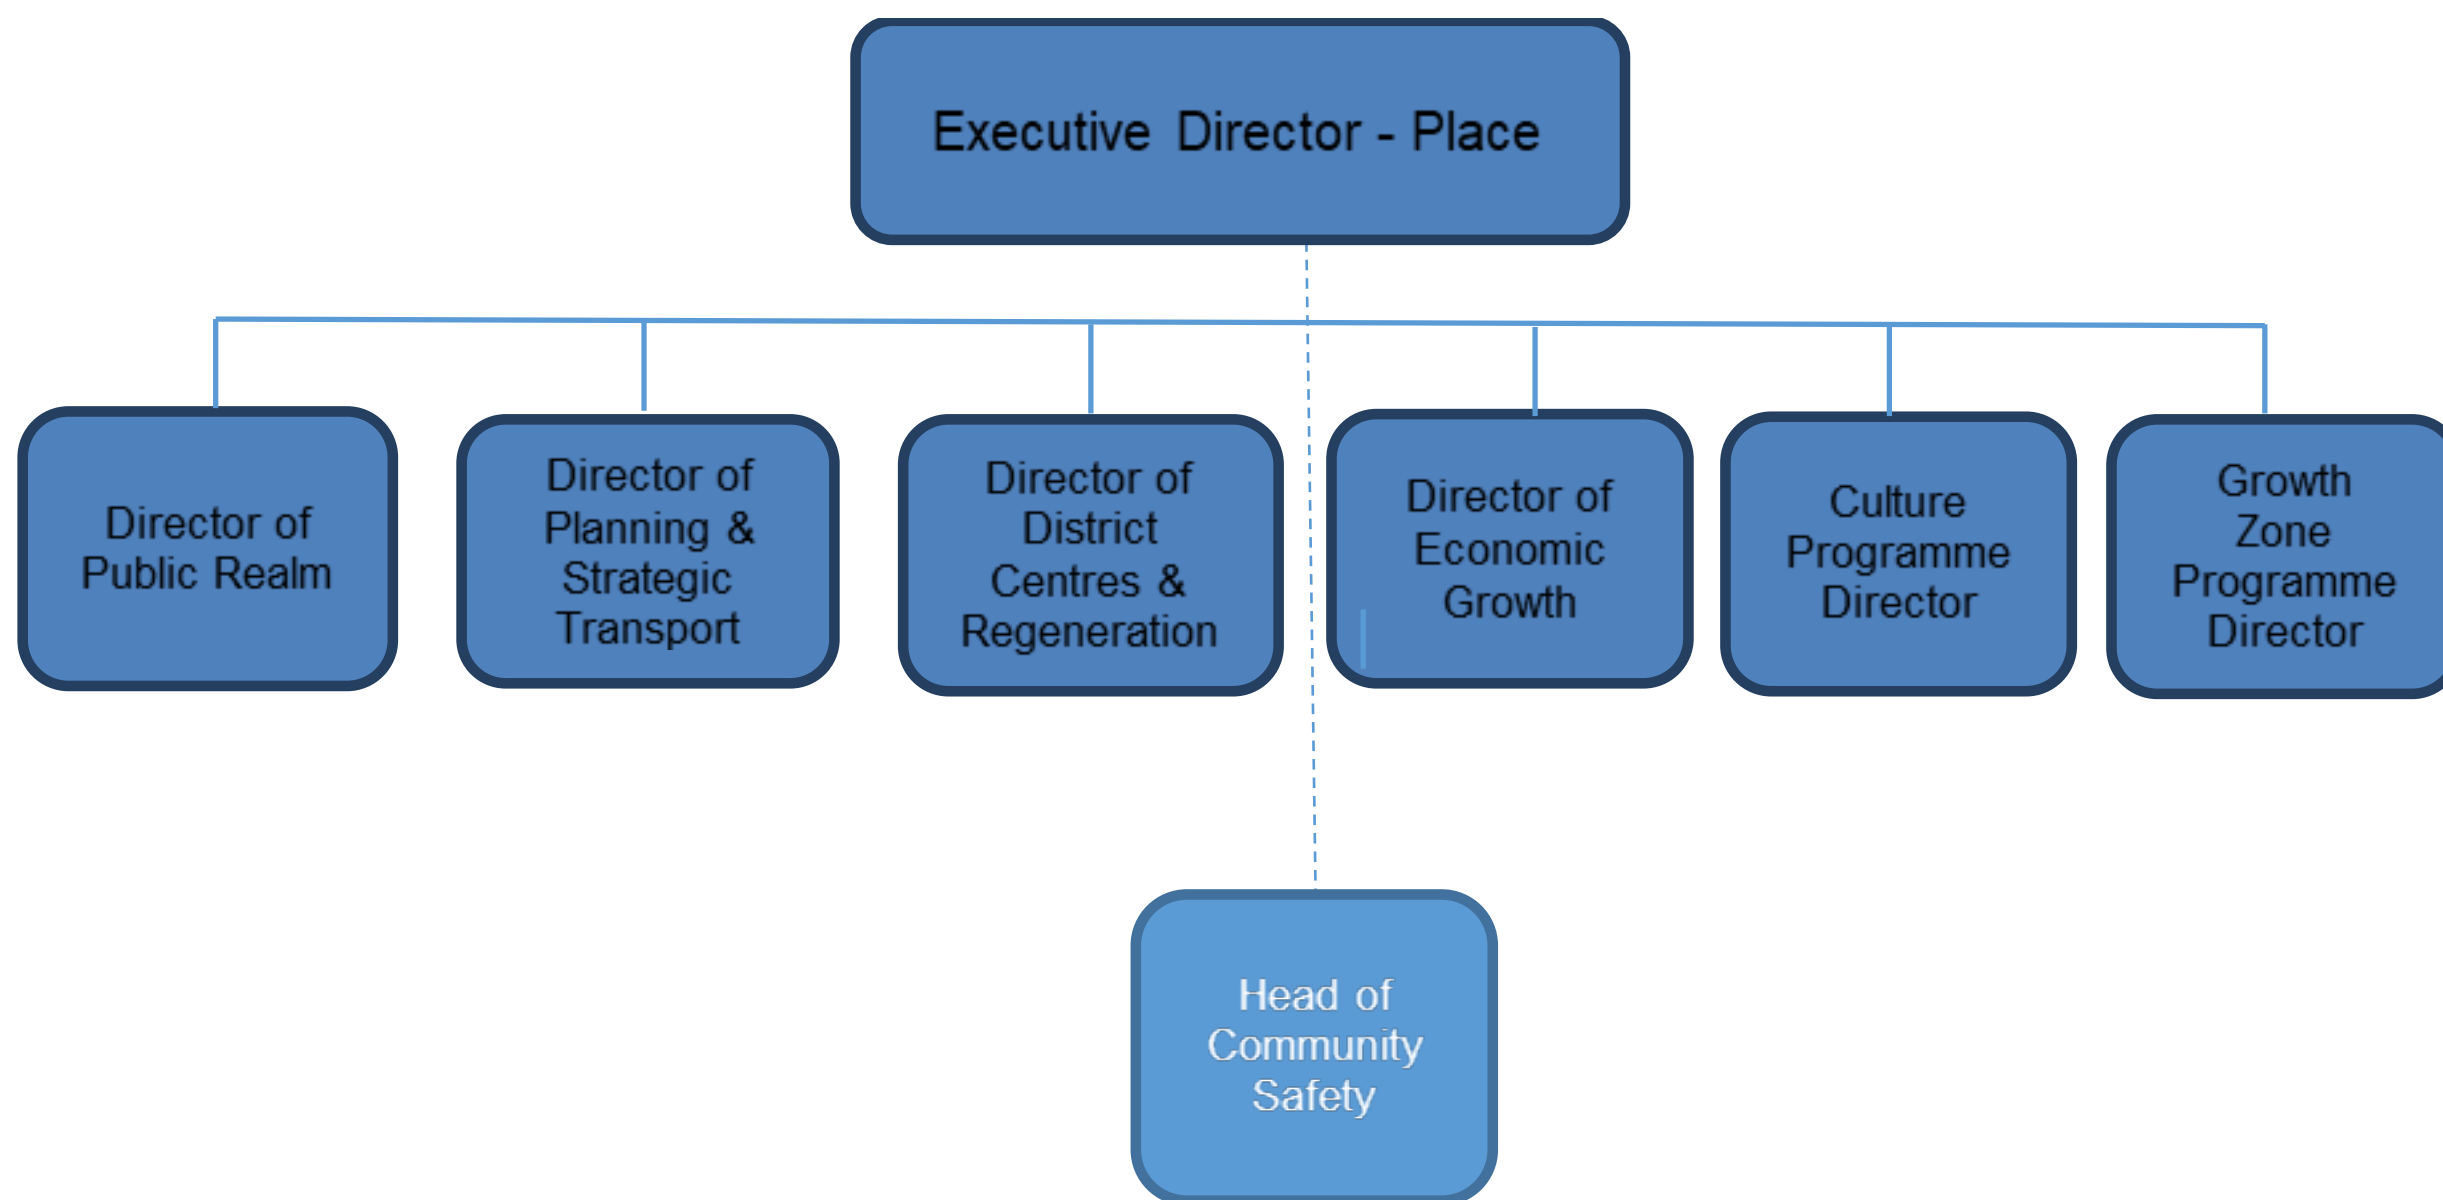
Executive Director - Place

Director of Public Realm

Director of Planning & Strategic Transport

Director of District Centres & Regeneration

Director of Economic Growth

Culture Programme Director

Growth Zone Programme Director

Head of Community Safety